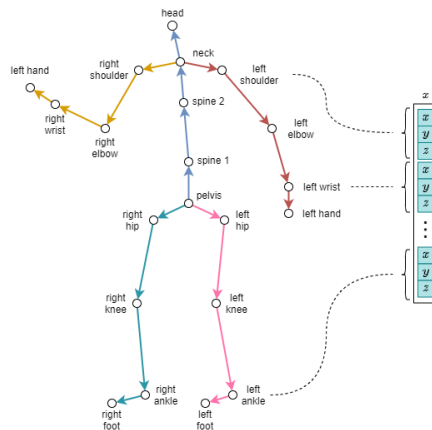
head

neck

right shoulder

left shoulder

left hand

right wrist

spine 2

right elbow

left elbow

spine 1

left wrist

left hand

pelvis

right hip

left hip

right knee

left knee

right ankle

left ankle

right foot

left foot

$x$

$x$
$y$
$z$

$x$
$y$
$z$

$x$
$y$
$z$